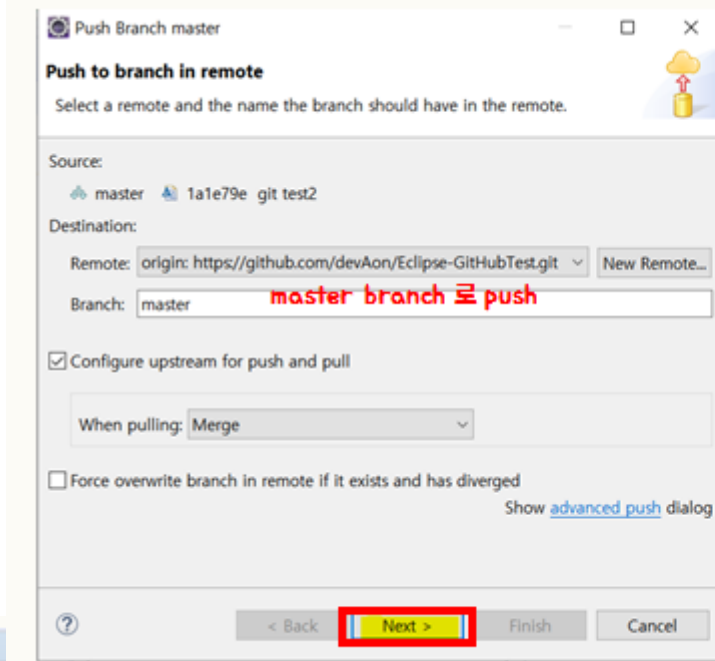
Push Branch master

Push to branch in remote

Select a remote and the name the branch should have in the remote.

Source:

master 1a1e79e git test2

Destination:

Remote: origin: https://github.com/devAon/Eclipse-GitHubTest.git New Remote...

Branch: master

master branch 로 push

Configure upstream for push and pull

When pulling: Merge

Force overwrite branch in remote if it exists and has diverged

Show advanced push dialog

?

< Back Next > Finish Cancel